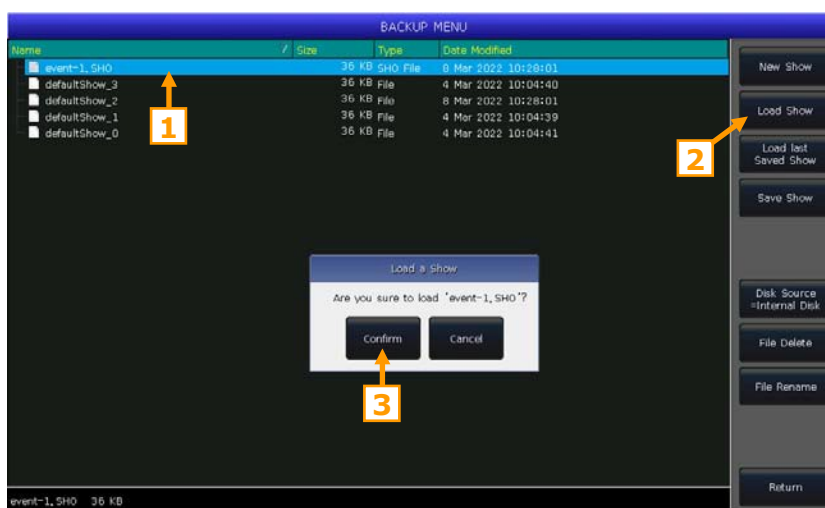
BACKUP MENU

| Name | Size | Type | Date Modified |
|---|---|---|---|
| event-1.SHO | 36 KB | SHO File | 8 Mar 2022 10:28:01 |
| defaultShow_3 | 36 KB | File | 4 Mar 2022 10:04:40 |
| defaultShow_2 | 36 KB | File | 8 Mar 2022 10:28:01 |
| defaultShow_1 | 36 KB | File | 4 Mar 2022 10:04:39 |
| defaultShow_0 | 36 KB | File | 4 Mar 2022 10:04:41 |

1

New Show
Load Show
Load last Saved Show
Save Show

2

Load a Show
Are you sure to load 'event-1.SHO'?
Confirm
Cancel

3

Disk Source =Internal Disk
File Delete
File Rename

Return

event-1.SHO 36 KB